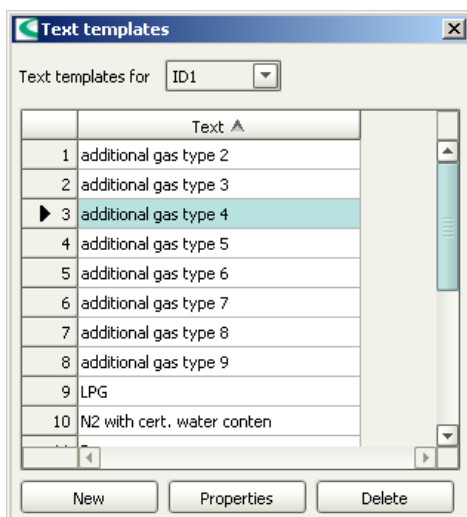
Text templates

Text templates for ID1

|  | Text |
|---|---|
| 1 | additional gas type 2 |
| 2 | additional gas type 3 |
| 3 | additional gas type 4 |
| 4 | additional gas type 5 |
| 5 | additional gas type 6 |
| 6 | additional gas type 7 |
| 7 | additional gas type 8 |
| 8 | additional gas type 9 |
| 9 | LPG |
| 10 | N2 with cert. water conten |
| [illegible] | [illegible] |

New Properties Delete